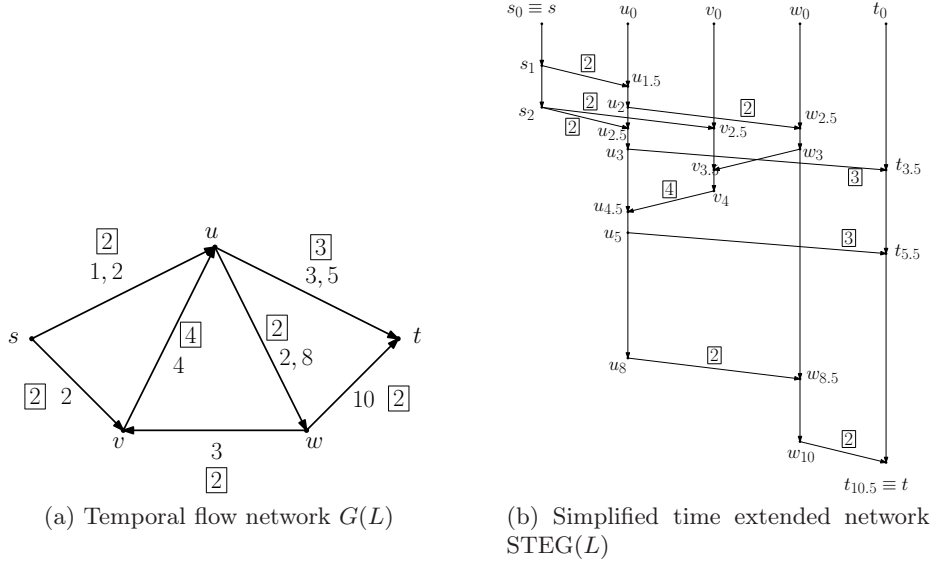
$u$

$\boxed{2}$
$1, 2$

$\boxed{3}$
$3, 5$

$s$

$\boxed{4}$
$4$

$\boxed{2}$
$2, 8$

$t$

$\boxed{2}$ $2$

$10$ $\boxed{2}$

$v$

$3$
$\boxed{2}$

$w$

(a) Temporal flow network $G(L)$

$s_0 \equiv s$ $u_0$ $v_0$ $w_0$ $t_0$

$s_1$ $\boxed{2}$ $u_{1.5}$

$\boxed{2}$ $u_2$ $\boxed{2}$ $w_{2.5}$

$s_2$ $\boxed{2}$ $u_{2.5}$ $v_{2.5}$

$u_3$ $w_3$

$v_{3.5}$ $\boxed{3}$ $t_{3.5}$

$\boxed{4}$ $v_4$

$u_{4.5}$

$u_5$ $\boxed{3}$ $t_{5.5}$

$u_8$ $\boxed{2}$ $w_{8.5}$

$\boxed{2}$
$w_{10}$

$t_{10.5} \equiv t$

(b) Simplified time extended network $\mathrm{STEG}(L)$